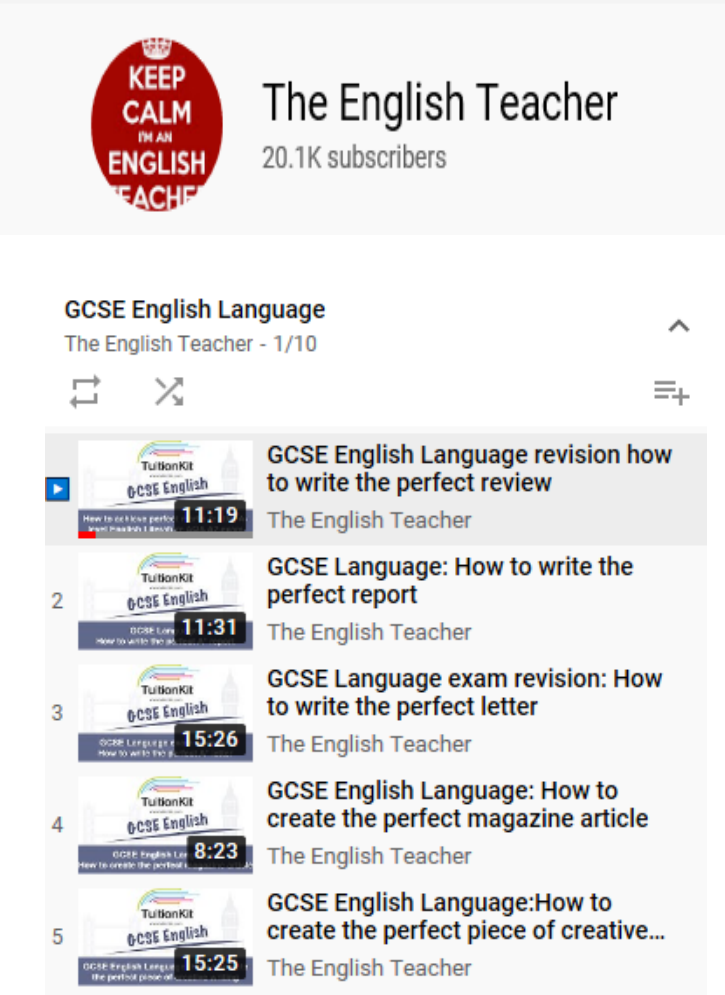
KEEP CALM I'M AN ENGLISH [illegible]

The English Teacher
20.1K subscribers

GCSE English Language
The English Teacher - 1/10

TuitionKit
GCSE English
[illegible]
11:19
GCSE English Language revision how to write the perfect review
The English Teacher

2
TuitionKit
GCSE English
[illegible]
11:31
GCSE Language: How to write the perfect report
The English Teacher

3
TuitionKit
GCSE English
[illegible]
15:26
GCSE Language exam revision: How to write the perfect letter
The English Teacher

4
TuitionKit
GCSE English
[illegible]
8:23
GCSE English Language: How to create the perfect magazine article
The English Teacher

5
TuitionKit
GCSE English
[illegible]
15:25
GCSE English Language:How to create the perfect piece of creative...
The English Teacher